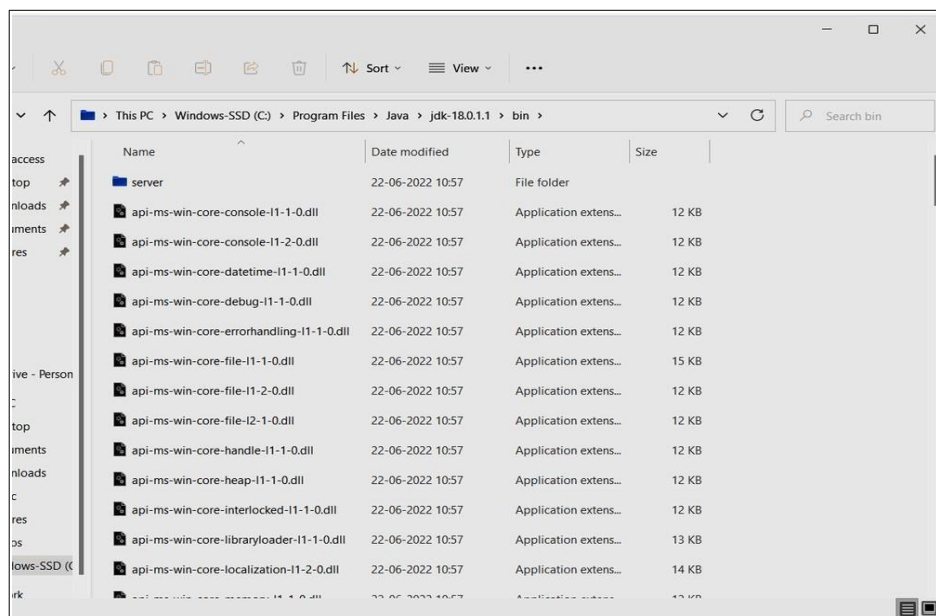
Sort View ...

This PC > Windows-SSD (C:) > Program Files > Java > jdk-18.0.1.1 > bin >

Search bin

access
top
nloads
ıments
res

ive - Person

top
ıments
nloads
c
res
os
lows-SSD (C
ırk

| Name | Date modified | Type | Size |
|---|---|---|---|
| server | 22-06-2022 10:57 | File folder | |
| api-ms-win-core-console-l1-1-0.dll | 22-06-2022 10:57 | Application extens... | 12 KB |
| api-ms-win-core-console-l1-2-0.dll | 22-06-2022 10:57 | Application extens... | 12 KB |
| api-ms-win-core-datetime-l1-1-0.dll | 22-06-2022 10:57 | Application extens... | 12 KB |
| api-ms-win-core-debug-l1-1-0.dll | 22-06-2022 10:57 | Application extens... | 12 KB |
| api-ms-win-core-errorhandling-l1-1-0.dll | 22-06-2022 10:57 | Application extens... | 12 KB |
| api-ms-win-core-file-l1-1-0.dll | 22-06-2022 10:57 | Application extens... | 15 KB |
| api-ms-win-core-file-l1-2-0.dll | 22-06-2022 10:57 | Application extens... | 12 KB |
| api-ms-win-core-file-l2-1-0.dll | 22-06-2022 10:57 | Application extens... | 12 KB |
| api-ms-win-core-handle-l1-1-0.dll | 22-06-2022 10:57 | Application extens... | 12 KB |
| api-ms-win-core-heap-l1-1-0.dll | 22-06-2022 10:57 | Application extens... | 12 KB |
| api-ms-win-core-interlocked-l1-1-0.dll | 22-06-2022 10:57 | Application extens... | 12 KB |
| api-ms-win-core-libraryloader-l1-1-0.dll | 22-06-2022 10:57 | Application extens... | 13 KB |
| api-ms-win-core-localization-l1-2-0.dll | 22-06-2022 10:57 | Application extens... | 14 KB |
| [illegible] | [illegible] | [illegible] | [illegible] |